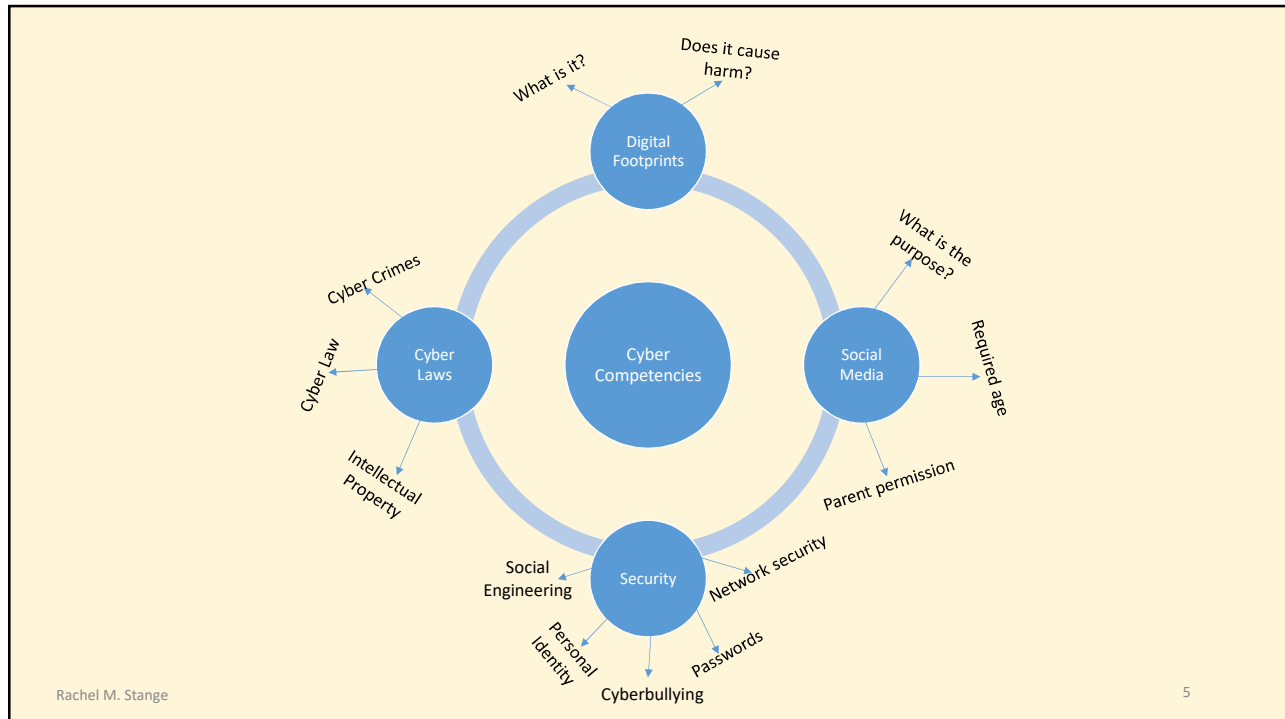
Cyber Competencies

Digital Footprints

What is it?

Does it cause harm?

Social Media

What is the purpose?

Required age

Parent permission

Security

Network security

Passwords

Cyberbullying

Personal Identity

Social Engineering

Cyber Laws

Cyber Crimes

Cyber Law

Intellectual Property

Rachel M. Stange

5